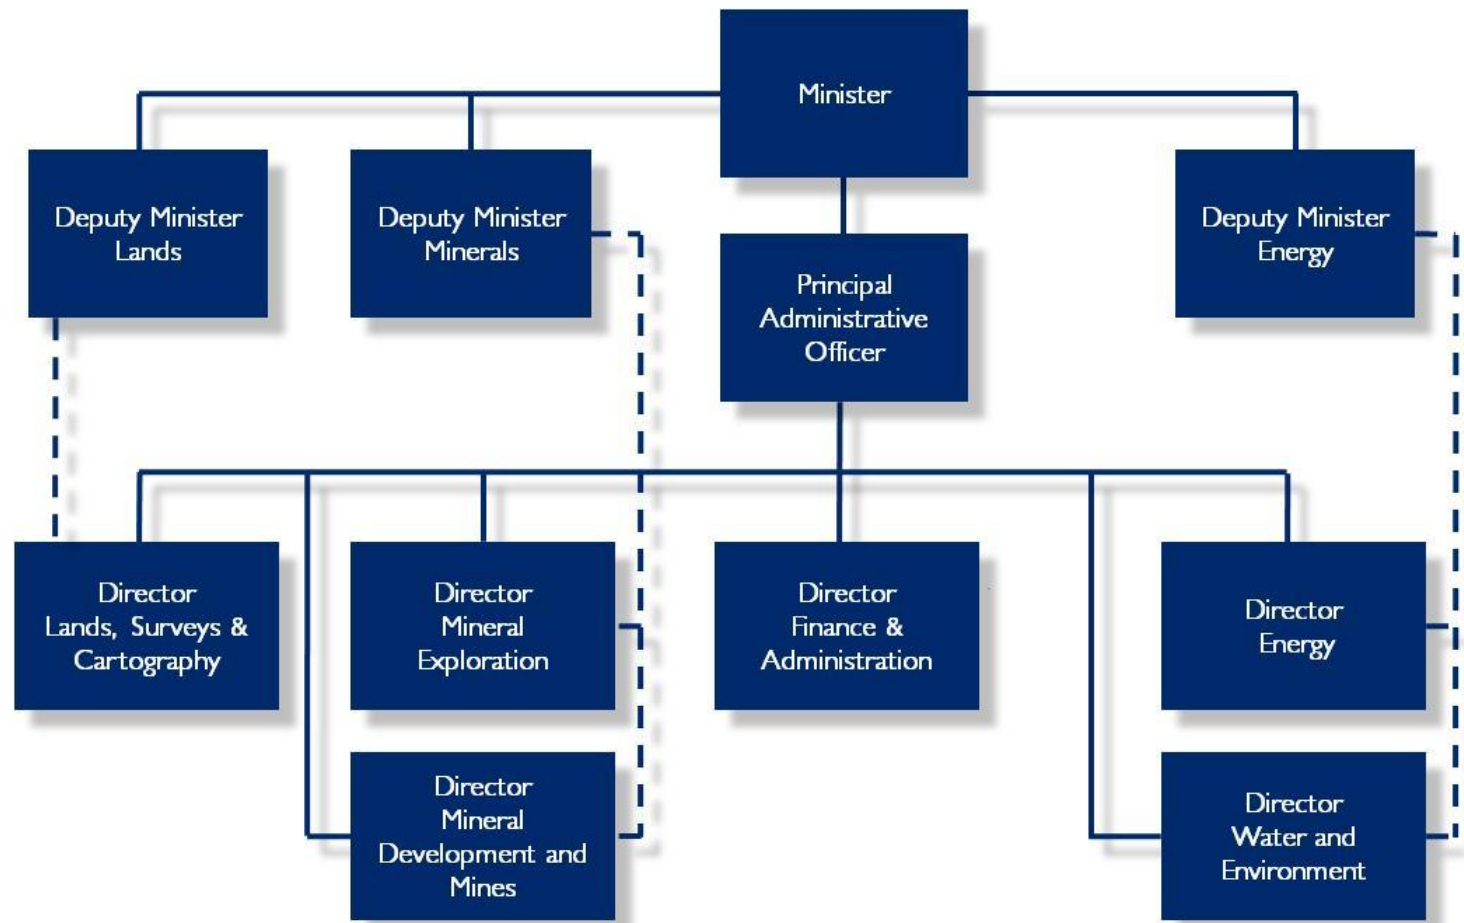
Minister

Deputy Minister Lands

Deputy Minister Minerals

Principal Administrative Officer

Deputy Minister Energy

Director Lands, Surveys & Cartography

Director Mineral Exploration

Director Finance & Administration

Director Energy

Director Mineral Development and Mines

Director Water and Environment